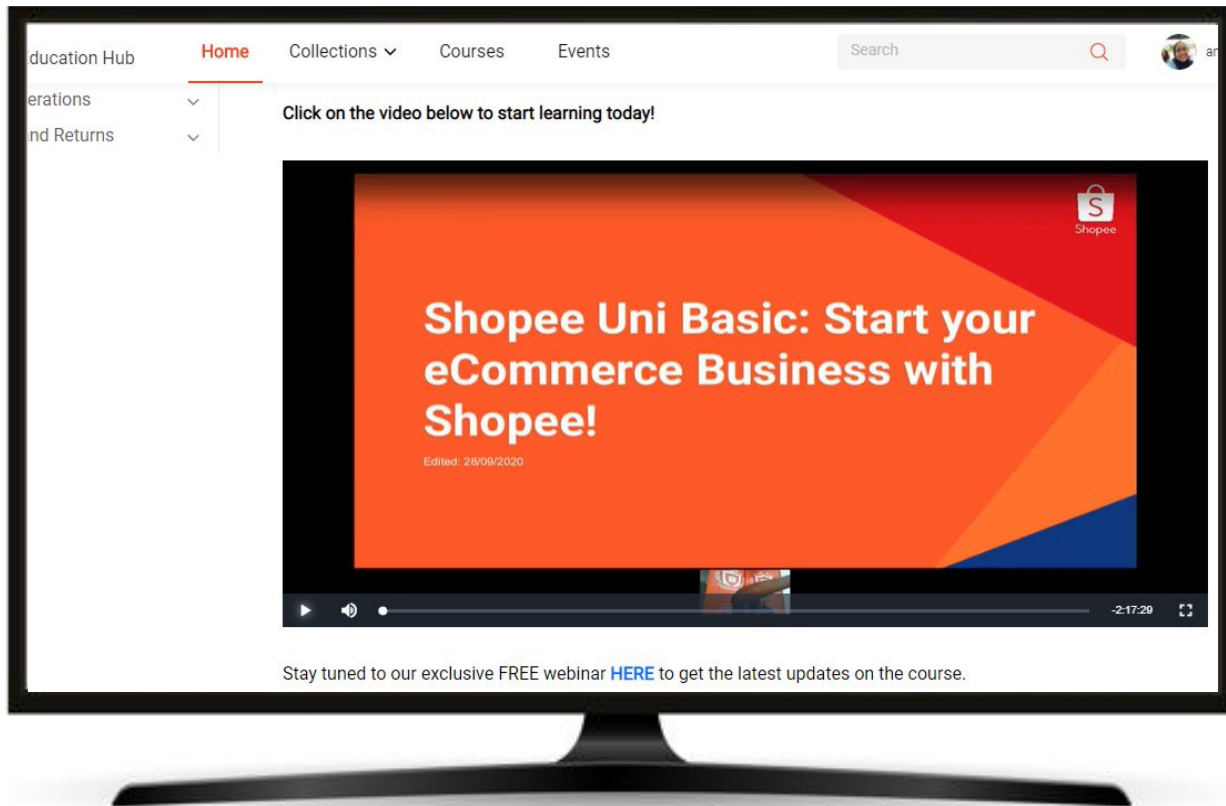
ducation Hub

Home

Collections

Courses

Events

Search

ar

erations

nd Returns

Click on the video below to start learning today!

Shopee

Shopee Uni Basic: Start your eCommerce Business with Shopee!

Edited: 28/09/2020

-2:17:29

Stay tuned to our exclusive FREE webinar HERE to get the latest updates on the course.